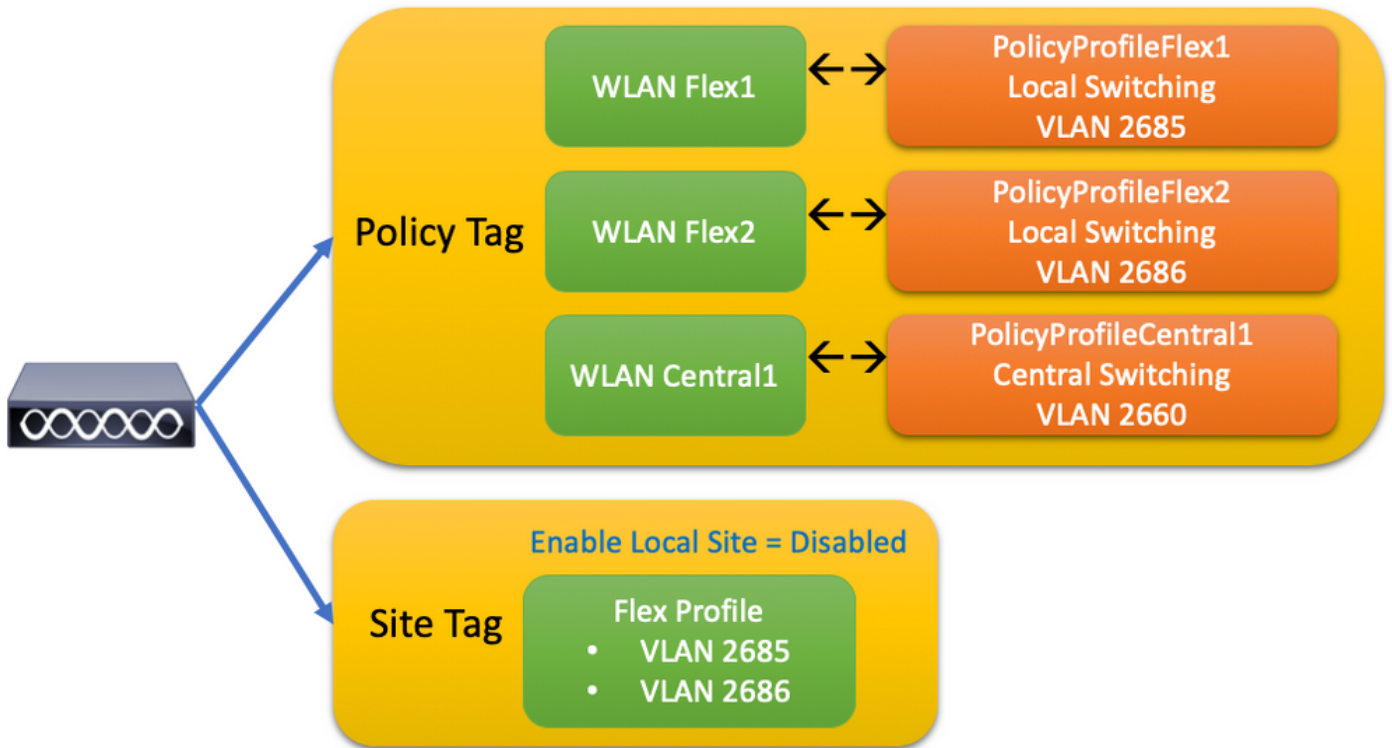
Policy Tag

WLAN Flex1

PolicyProfileFlex1
Local Switching
VLAN 2685

WLAN Flex2

PolicyProfileFlex2
Local Switching
VLAN 2686

WLAN Central1

PolicyProfileCentral1
Central Switching
VLAN 2660

Enable Local Site = Disabled

Site Tag

Flex Profile
• VLAN 2685
• VLAN 2686